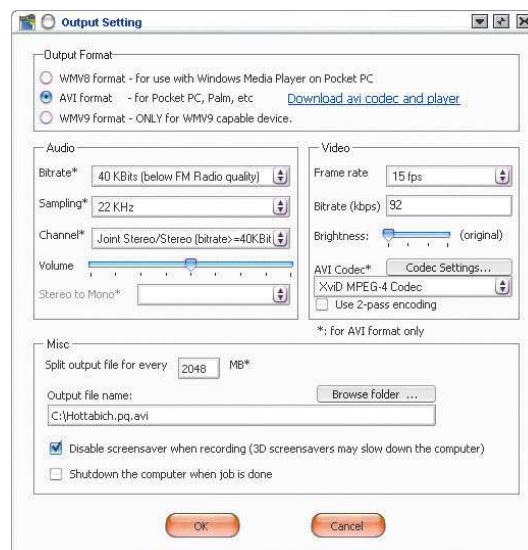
Output Setting

Output Format

WMV8 format - for use with Windows Media Player on Pocket PC

AVI format - for Pocket PC, Palm, etc Download avi codec and player

WMV9 format - ONLY for WMV9 capable device.

Audio

Bitrate* 40 KBits (below FM Radio quality)

Sampling* 22 KHz

Channel* Joint Stereo/Stereo (bitrate>=40KBit

Volume

Stereo to Mono*

Video

Frame rate 15 fps

Bitrate (kbps) 92

Brightness: (original)

AVI Codec* Codec Settings...

XviD MPEG-4 Codec

Use 2-pass encoding

*: for AVI format only

Misc

Split output file for every 2048 MB*

Output file name: Browse folder ...

C:\Hottabich.pq.avi

Disable screensaver when recording (3D screensavers may slow down the computer)

Shutdown the computer when job is done

OK Cancel